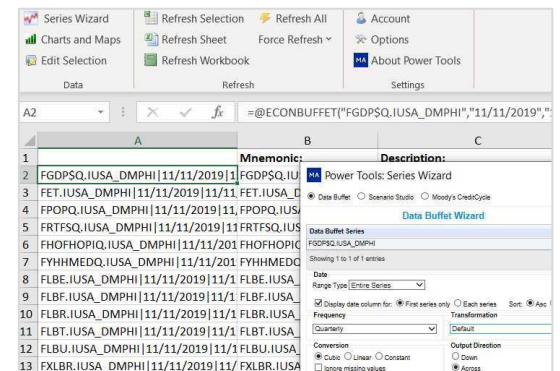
Series Wizard
Charts and Maps
Edit Selection
Data
Refresh Selection
Refresh Sheet
Refresh Workbook
Refresh All
Force Refresh
Refresh
Account
Options
About Power Tools
Settings

A2
$f_x$
=@ECONBUFFET("FGDP$Q.IUSA_DMPHI","11/11/2019","

| | A | B | C |
|---|---|---|---|
| 1 | | Mnemonic: | Description: |
| 2 | FGDP$Q.IUSA_DMPHI\|11/11/2019\|1 | FGDP$Q.IU | |
| 3 | FET.IUSA_DMPHI\|11/11/2019\|11/11 | FET.IUSA_ | |
| 4 | FPOPQ.IUSA_DMPHI\|11/11/2019\|11, | FPOPQ.IUS | |
| 5 | FRTFSQ.IUSA_DMPHI\|11/11/2019\|11 | FRTFSQ.IUS | |
| 6 | FHOFHOPIQ.IUSA_DMPHI\|11/11/201 | FHOFHOPIC | |
| 7 | FYHHMEDQ.IUSA_DMPHI\|11/11/201 | FYHHMEDC | |
| 8 | FLBE.IUSA_DMPHI\|11/11/2019\|11/1 | FLBE.IUSA_ | |
| 9 | FLBF.IUSA_DMPHI\|11/11/2019\|11/1 | FLBF.IUSA_ | |
| 10 | FLBR.IUSA_DMPHI\|11/11/2019\|11/1 | FLBR.IUSA_ | |
| 11 | FLBT.IUSA_DMPHI\|11/11/2019\|11/1 | FLBT.IUSA_ | |
| 12 | FLBU.IUSA_DMPHI\|11/11/2019\|11/1 | FLBU.IUSA_ | |
| 13 | FXLBR.IUSA_DMPHI\|11/11/2019\|11/ | FXLBR.IUSA | |

MA Power Tools: Series Wizard
Data Buffet  Scenario Studio  Moody's CreditCycle
Data Buffet Wizard
Data Buffet Series
FGDP$Q.IUSA_DMPHI
Showing 1 to 1 of 1 entries
Date
Range Type Entire Series
Display date column for: First series only  Each series  Sort: Asc
Frequency
Quarterly
Transformation
Default
Conversion
Cubic  Linear  Constant
Ignore missing values
Output Direction
Down
Across